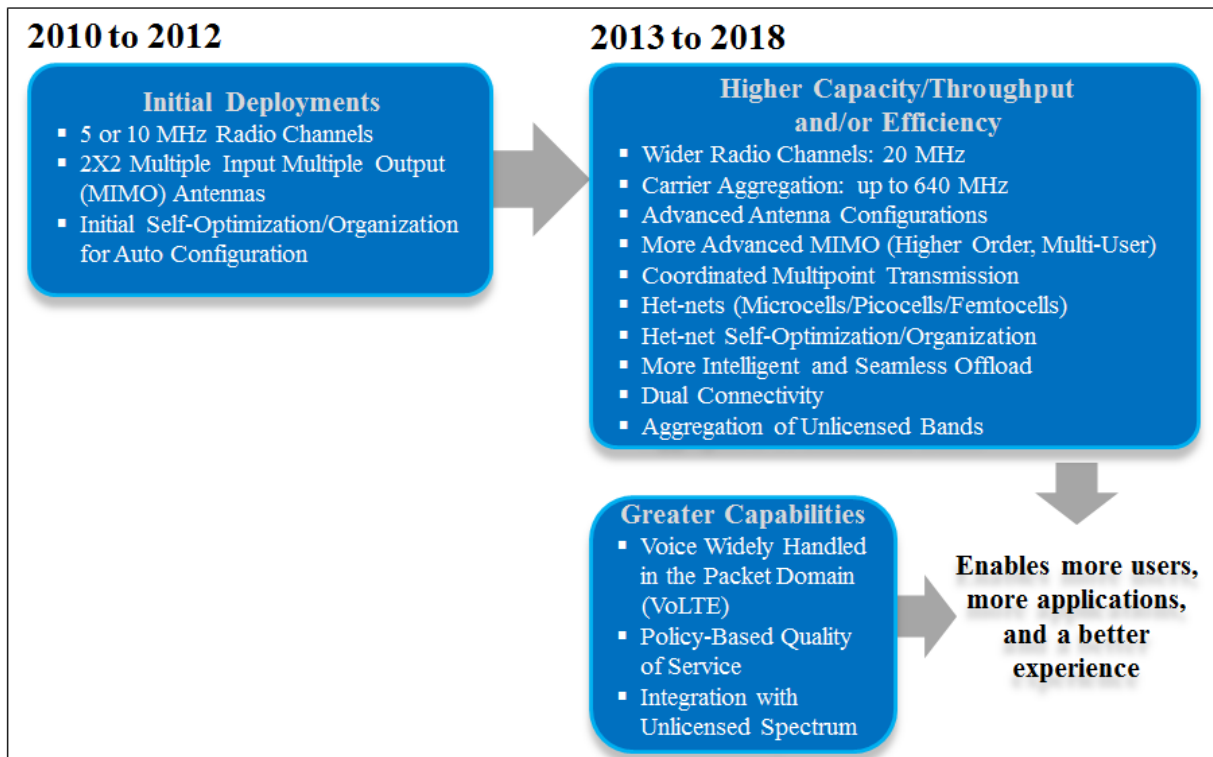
2010 to 2012

Initial Deployments
- 5 or 10 MHz Radio Channels
- 2X2 Multiple Input Multiple Output (MIMO) Antennas
- Initial Self-Optimization/Organization for Auto Configuration

2013 to 2018

Higher Capacity/Throughput and/or Efficiency
- Wider Radio Channels: 20 MHz
- Carrier Aggregation: up to 640 MHz
- Advanced Antenna Configurations
- More Advanced MIMO (Higher Order, Multi-User)
- Coordinated Multipoint Transmission
- Het-nets (Microcells/Picocells/Femtocells)
- Het-net Self-Optimization/Organization
- More Intelligent and Seamless Offload
- Dual Connectivity
- Aggregation of Unlicensed Bands

Greater Capabilities
- Voice Widely Handled in the Packet Domain (VoLTE)
- Policy-Based Quality of Service
- Integration with Unlicensed Spectrum

Enables more users, more applications, and a better experience